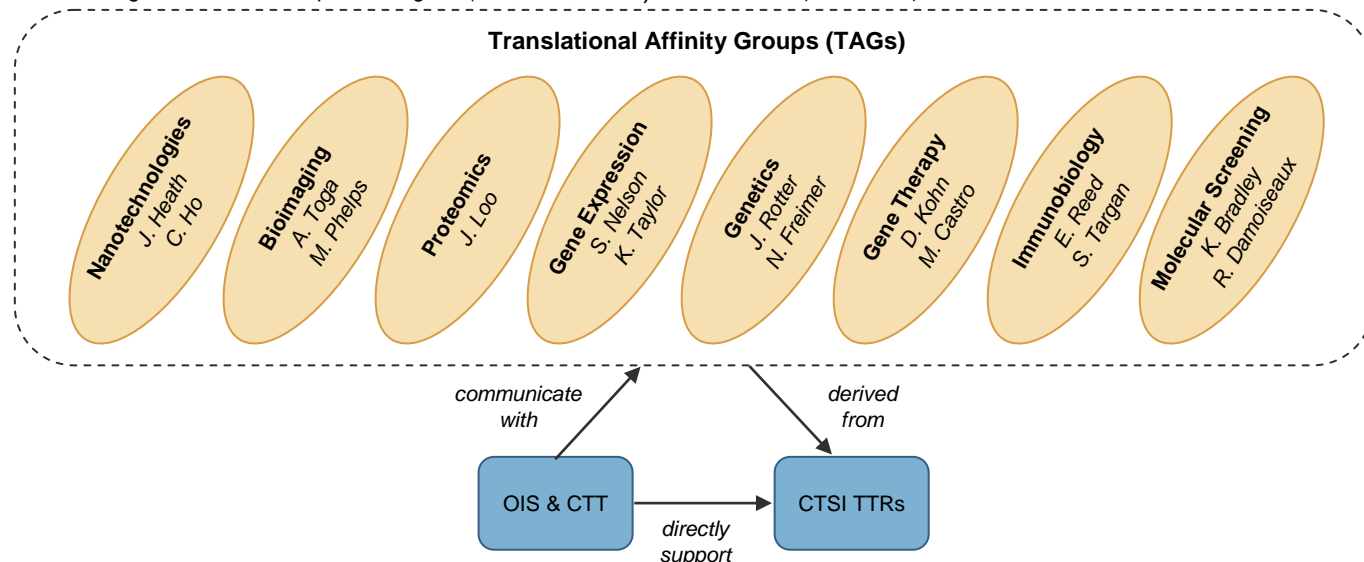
Translational Affinity Groups (TAGs)

Nanotechnologies
J. Heath
C. Ho

Bioimaging
A. Toga
M. Phelps

Proteomics
J. Loo

Gene Expression
S. Nelson
K. Taylor

Genetics
J. Rotter
N. Freimer

Gene Therapy
D. Kohn
M. Castro

Immunobiology
E. Reed
S. Targan

Molecular Screening
K. Bradley
R. Damoiseaux

communicate with

derived from

OIS & CTT

CTSI TTRs

directly support